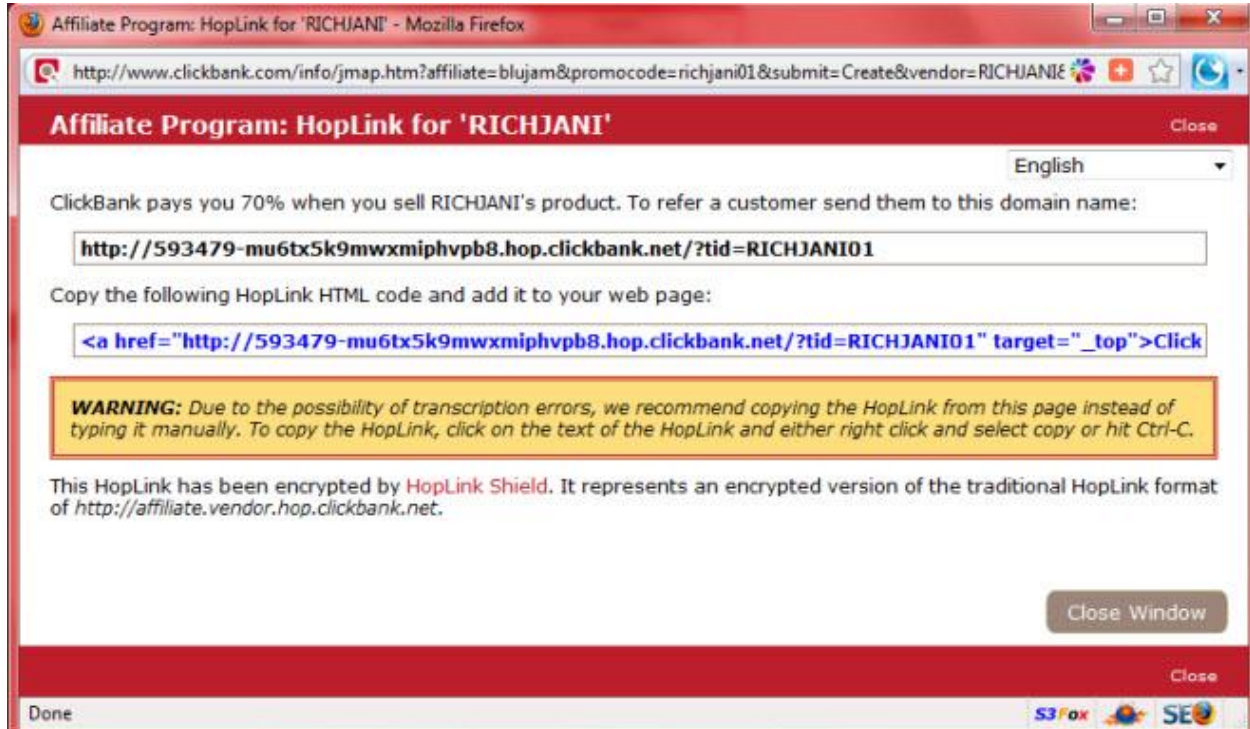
Affiliate Program: HopLink for 'RICHJANI' - Mozilla Firefox

http://www.clickbank.com/info/jmap.htm?affiliate=blujam&promocode=richjani01&submit=Create&vendor=RICHJANI&

Affiliate Program: HopLink for 'RICHJANI'

Close

English

ClickBank pays you 70% when you sell RICHJANI's product. To refer a customer send them to this domain name:

http://593479-mu6tx5k9mwxmiphvpb8.hop.clickbank.net/?tid=RICHJANI01

Copy the following HopLink HTML code and add it to your web page:

<a href="http://593479-mu6tx5k9mwxmiphvpb8.hop.clickbank.net/?tid=RICHJANI01" target="_top">Click

WARNING: Due to the possibility of transcription errors, we recommend copying the HopLink from this page instead of typing it manually. To copy the HopLink, click on the text of the HopLink and either right click and select copy or hit Ctrl-C.

This HopLink has been encrypted by HopLink Shield. It represents an encrypted version of the traditional HopLink format of http://affiliate.vendor.hop.clickbank.net.

Close Window

Close

Done

S3Fox SEO